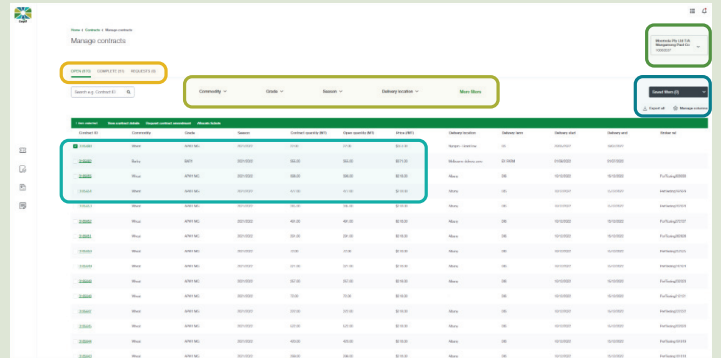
Home > Contracts > Manage contracts

Manage contracts

OPEN (615) COMPLETED (0) REQUESTS (0)

Commodity Grade Season Delivery location More filters

Saved filters (0)

Export all Manage columns

| Contract ID | Commodity | Grade | Season | Contract quantity (MT) | Open quantity (MT) | Price ($/MT) | Delivery location | Delivery term | Delivery start | Delivery end | Broker ref |
|---|---|---|---|---|---|---|---|---|---|---|---|
| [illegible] | Wheat | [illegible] | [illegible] | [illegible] | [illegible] | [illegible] | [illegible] | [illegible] | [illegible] | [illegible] | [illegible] |
| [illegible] | Barley | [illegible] | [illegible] | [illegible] | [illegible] | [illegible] | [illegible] | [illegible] | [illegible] | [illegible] | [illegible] |
| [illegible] | Wheat | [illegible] | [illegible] | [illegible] | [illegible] | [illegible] | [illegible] | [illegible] | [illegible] | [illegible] | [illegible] |
| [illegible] | Wheat | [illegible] | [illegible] | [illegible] | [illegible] | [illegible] | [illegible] | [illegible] | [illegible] | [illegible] | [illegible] |